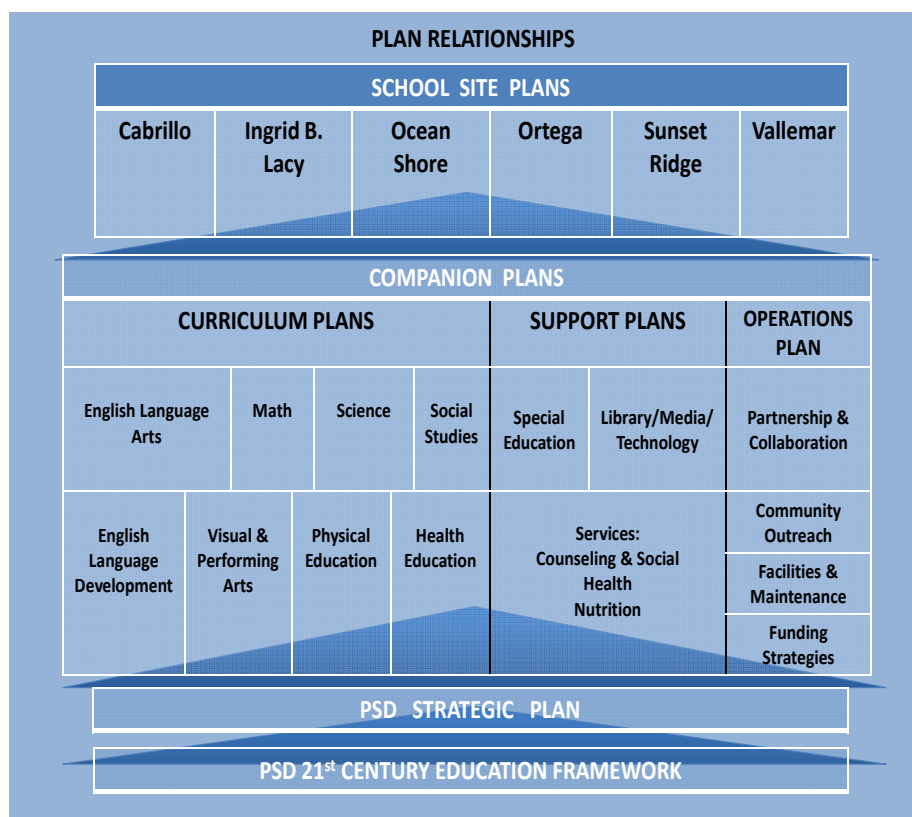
PLAN RELATIONSHIPS

SCHOOL SITE PLANS

| Cabrillo | Ingrid B. Lacy | Ocean Shore | Ortega | Sunset Ridge | Vallemar |
|---|---|---|---|---|---|

COMPANION PLANS

| CURRICULUM PLANS | | | | SUPPORT PLANS | | OPERATIONS PLAN |
|---|---|---|---|---|---|---|
| English Language Arts | Math | Science | Social Studies | Special Education | Library/Media/ Technology | Partnership & Collaboration |
| English Language Development | Visual & Performing Arts | Physical Education | Health Education | Services: Counseling & Social Health Nutrition | | Community Outreach |
| | | | | | | Facilities & Maintenance |
| | | | | | | Funding Strategies |

PSD STRATEGIC PLAN

PSD 21$^{st}$ CENTURY EDUCATION FRAMEWORK